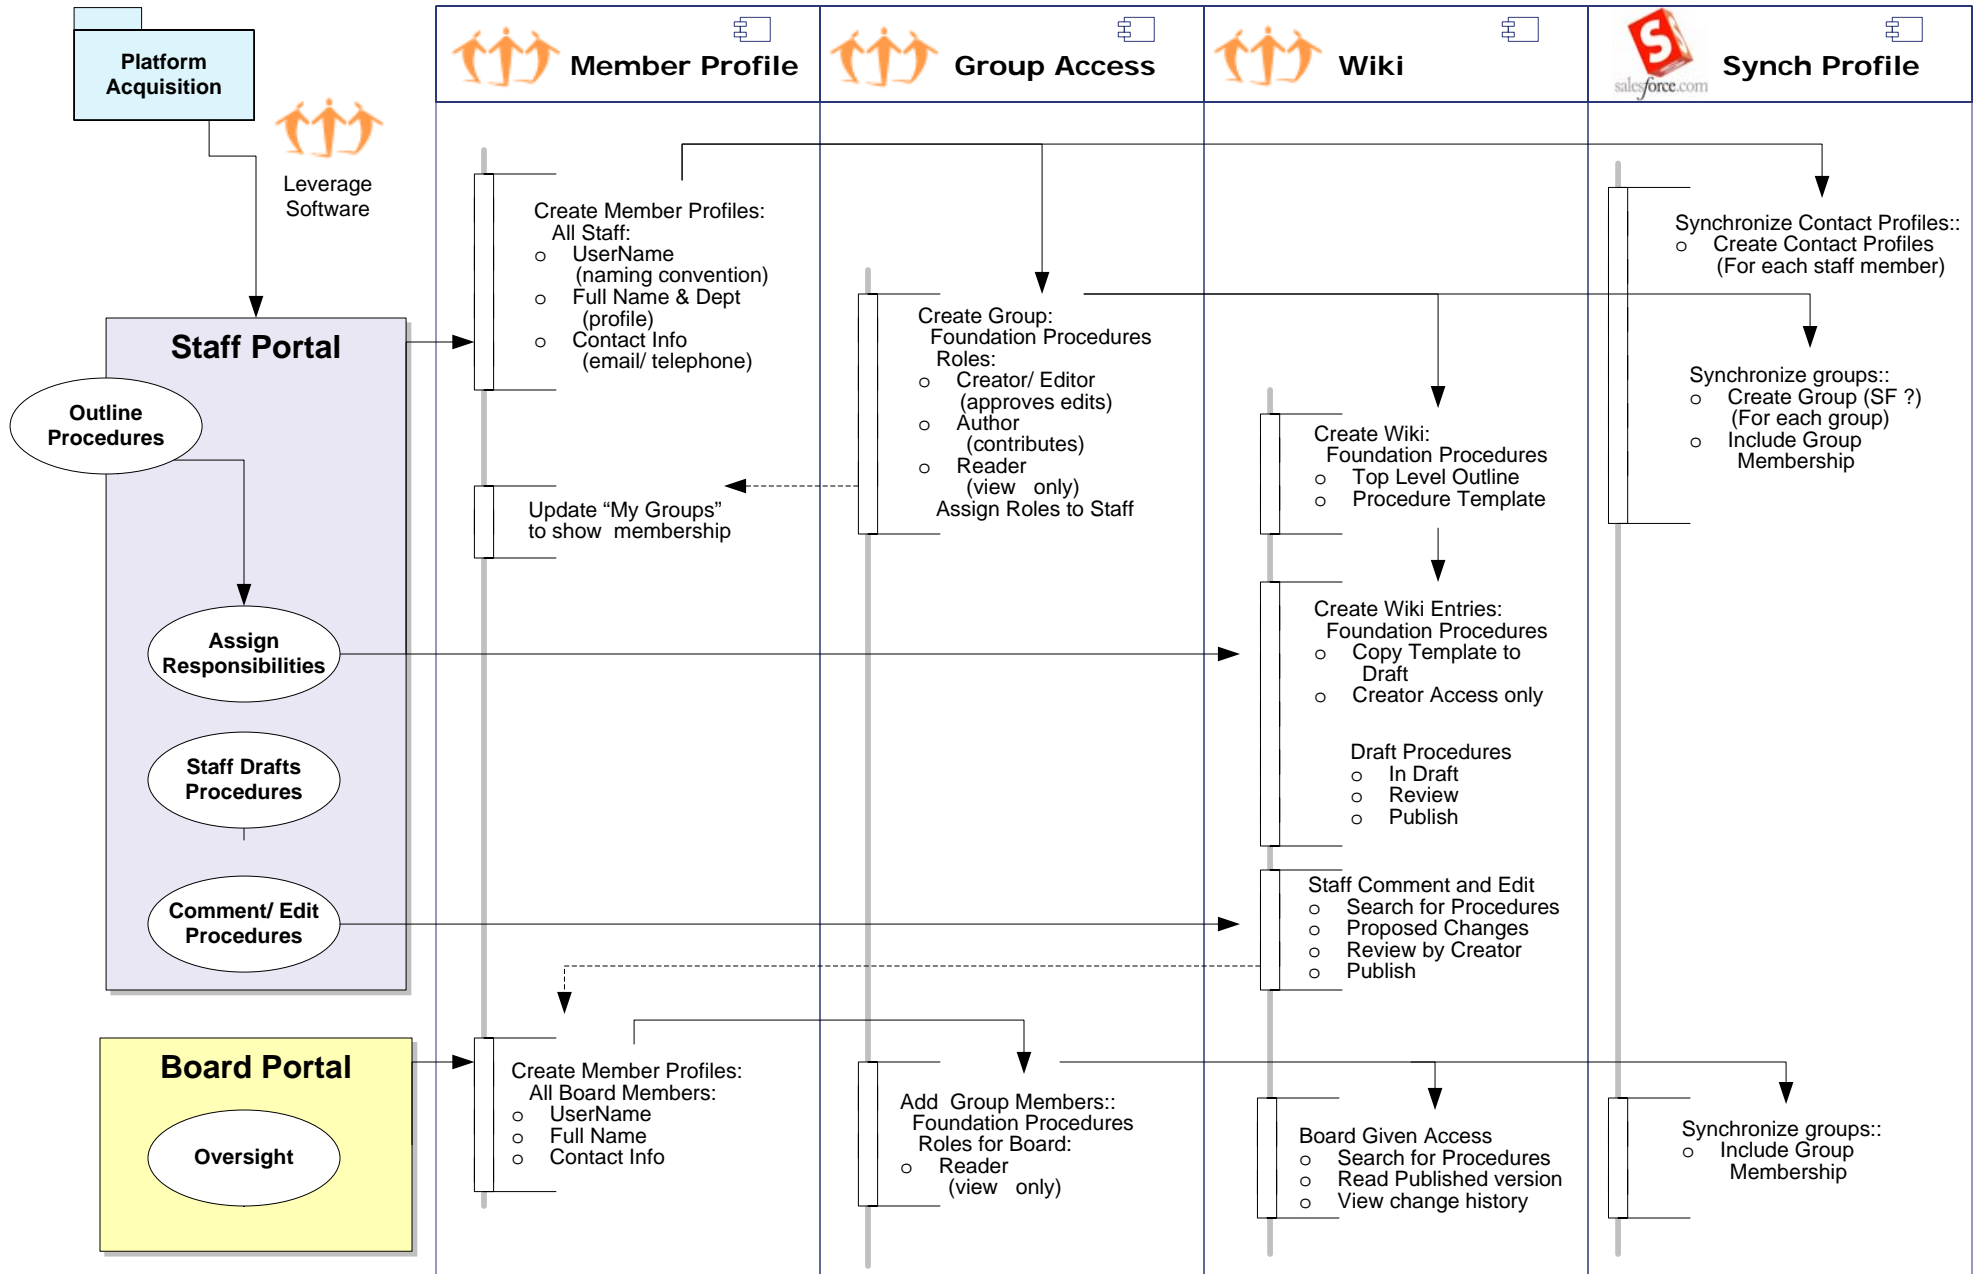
Platform Acquisition

Leverage Software

Member Profile

Group Access

Wiki

salesforce.com

Synch Profile

Staff Portal

Outline Procedures

Assign Responsibilities

Staff Drafts Procedures

Comment/ Edit Procedures

Board Portal

Oversight

Create Member Profiles:
All Staff:
○ UserName (naming convention)
○ Full Name & Dept (profile)
○ Contact Info (email/ telephone)

Update "My Groups" to show membership

Create Group:
Foundation Procedures
Roles:
○ Creator/ Editor (approves edits)
○ Author (contributes)
○ Reader (view only)
Assign Roles to Staff

Create Wiki:
Foundation Procedures
○ Top Level Outline
○ Procedure Template

Create Wiki Entries:
Foundation Procedures
○ Copy Template to Draft
○ Creator Access only

Draft Procedures
○ In Draft
○ Review
○ Publish

Staff Comment and Edit
○ Search for Procedures
○ Proposed Changes
○ Review by Creator
○ Publish

Synchronize Contact Profiles::
○ Create Contact Profiles (For each staff member)

Synchronize groups::
○ Create Group (SF ?) (For each group)
○ Include Group Membership

Create Member Profiles:
All Board Members:
○ UserName
○ Full Name
○ Contact Info

Add Group Members::
Foundation Procedures
Roles for Board:
○ Reader (view only)

Board Given Access
○ Search for Procedures
○ Read Published version
○ View change history

Synchronize groups::
○ Include Group Membership